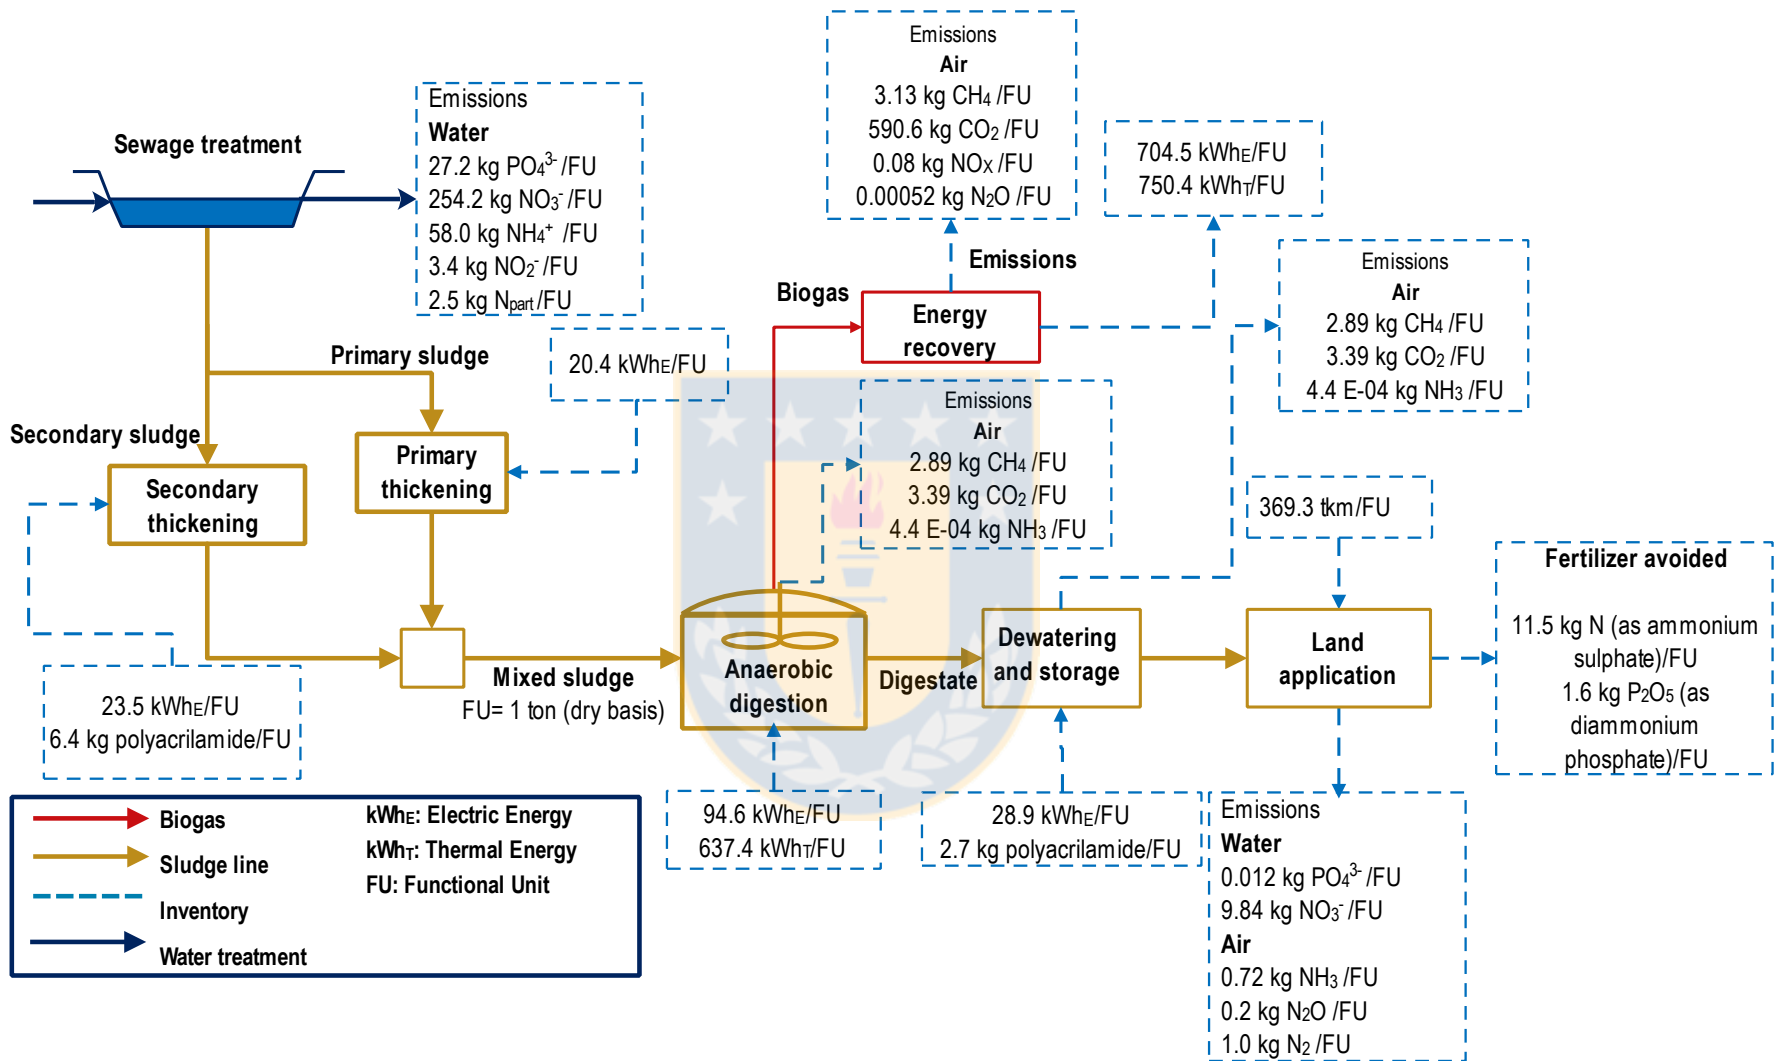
Sewage treatment

Emissions
Water
27.2 kg $PO_4^{3-}$ /FU
254.2 kg $NO_3^-$ /FU
58.0 kg $NH_4^+$ /FU
3.4 kg $NO_2^-$ /FU
2.5 kg $N_{part}$ /FU

Emissions
Air
3.13 kg $CH_4$ /FU
590.6 kg $CO_2$ /FU
0.08 kg $NO_x$ /FU
0.00052 kg $N_2O$ /FU

704.5 $kWh_E$/FU
750.4 $kWh_T$/FU

Emissions

Biogas

Energy recovery

Emissions
Air
2.89 kg $CH_4$ /FU
3.39 kg $CO_2$ /FU
4.4 E-04 kg $NH_3$ /FU

Primary sludge

20.4 $kWh_E$/FU

Emissions
Air
2.89 kg $CH_4$ /FU
3.39 kg $CO_2$ /FU
4.4 E-04 kg $NH_3$ /FU

Secondary sludge

Secondary thickening

Primary thickening

369.3 tkm/FU

Fertilizer avoided

11.5 kg N (as ammonium sulphate)/FU
1.6 kg $P_2O_5$ (as diammonium phosphate)/FU

Dewatering and storage

Land application

Anaerobic digestion

Digestate

Mixed sludge
FU= 1 ton (dry basis)

23.5 $kWh_E$/FU
6.4 kg polyacrilamide/FU

94.6 $kWh_E$/FU
637.4 $kWh_T$/FU

28.9 $kWh_E$/FU
2.7 kg polyacrilamide/FU

Emissions
Water
0.012 kg $PO_4^{3-}$ /FU
9.84 kg $NO_3^-$ /FU
Air
0.72 kg $NH_3$ /FU
0.2 kg $N_2O$ /FU
1.0 kg $N_2$ /FU

Biogas
Sludge line
Inventory
Water treatment

$kWh_E$: Electric Energy
$kWh_T$: Thermal Energy
FU: Functional Unit